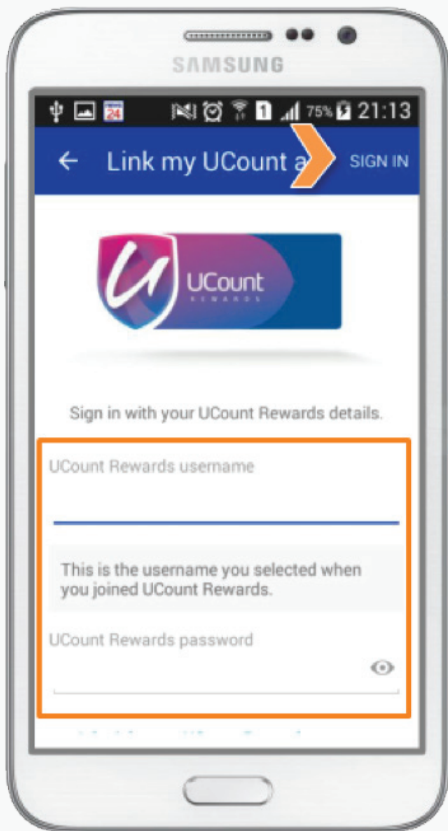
SAMSUNG

24 75% 21:13

← Link my UCount a

SIGN IN

U UCount REWARDS

Sign in with your UCount Rewards details.

UCount Rewards username

This is the username you selected when you joined UCount Rewards.

UCount Rewards password